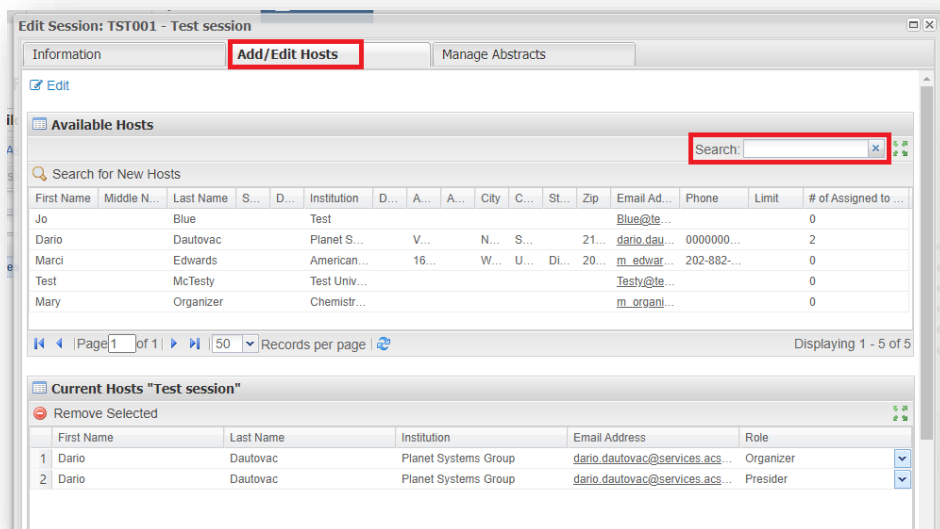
Edit Session: TST001 - Test session

Information | Add/Edit Hosts | Manage Abstracts

Edit

Available Hosts

Search:

Search for New Hosts

| First Name | Middle N... | Last Name | S... | D... | Institution | D... | A... | A... | City | C... | St... | Zip | Email Ad... | Phone | Limit | # of Assigned to ... |
|---|---|---|---|---|---|---|---|---|---|---|---|---|---|---|---|---|
| Jo | | Blue | | | Test | | | | | | | | Blue@te... | | | 0 |
| Dario | | Dautovac | | | Planet S... | | V... | | N... | S... | | 21... | dario.dau... | 0000000... | | 2 |
| Marci | | Edwards | | | American... | | 16... | | W... | U... | Di... | 20... | m_edwar... | 202-882-... | | 0 |
| Test | | McTesty | | | Test Univ... | | | | | | | | Testy@te... | | | 0 |
| Mary | | Organizer | | | Chemistr... | | | | | | | | m_organi... | | | 0 |

Page 1 of 1 | 50 Records per page | Displaying 1 - 5 of 5

Current Hosts "Test session"

Remove Selected

| | First Name | Last Name | Institution | Email Address | Role |
|---|---|---|---|---|---|
| 1 | Dario | Dautovac | Planet Systems Group | dario.dautovac@services.acs... | Organizer |
| 2 | Dario | Dautovac | Planet Systems Group | dario.dautovac@services.acs... | Presider |